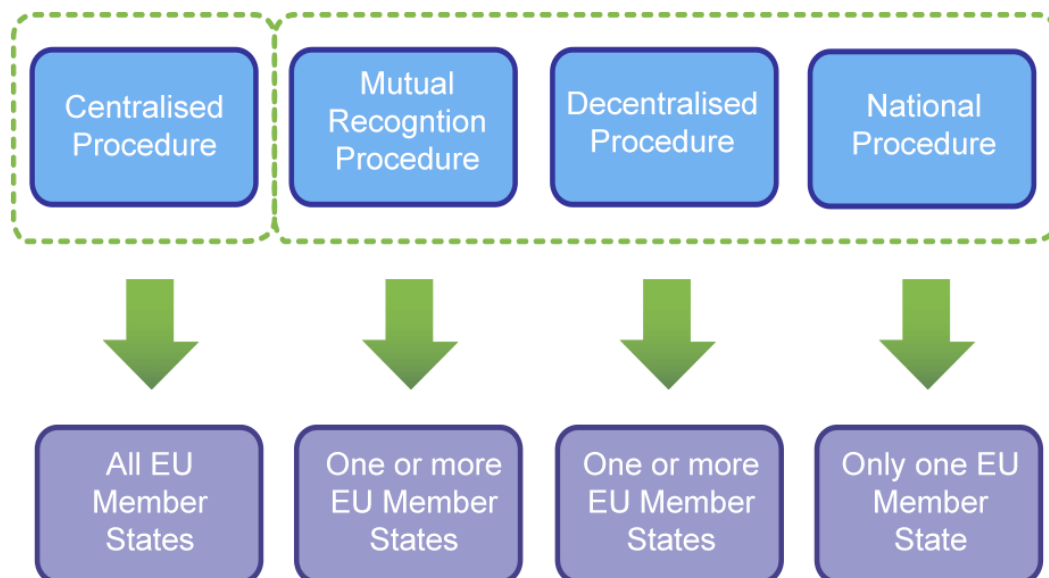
Centralised Procedure

Mutual Recogntion Procedure

Decentralised Procedure

National Procedure

All EU Member States

One or more EU Member States

One or more EU Member States

Only one EU Member State